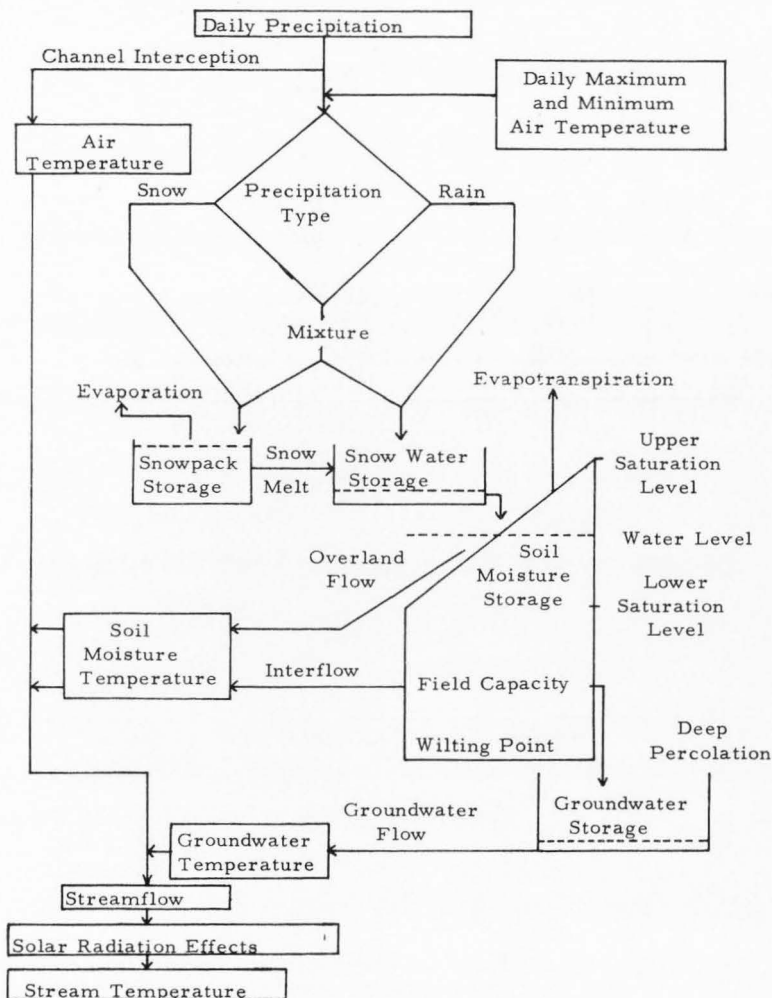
Daily Precipitation

Channel Interception

Daily Maximum and Minimum Air Temperature

Air Temperature

Snow

Precipitation Type

Rain

Mixture

Evaporation

Evapotranspiration

Snowpack Storage

Snow Melt

Snow Water Storage

Upper Saturation Level

Water Level

Overland Flow

Soil Moisture Storage

Lower Saturation Level

Soil Moisture Temperature

Interflow

Field Capacity

Wilting Point

Deep Percolation

Groundwater Flow

Groundwater Storage

Groundwater Temperature

Streamflow

Solar Radiation Effects

Stream Temperature